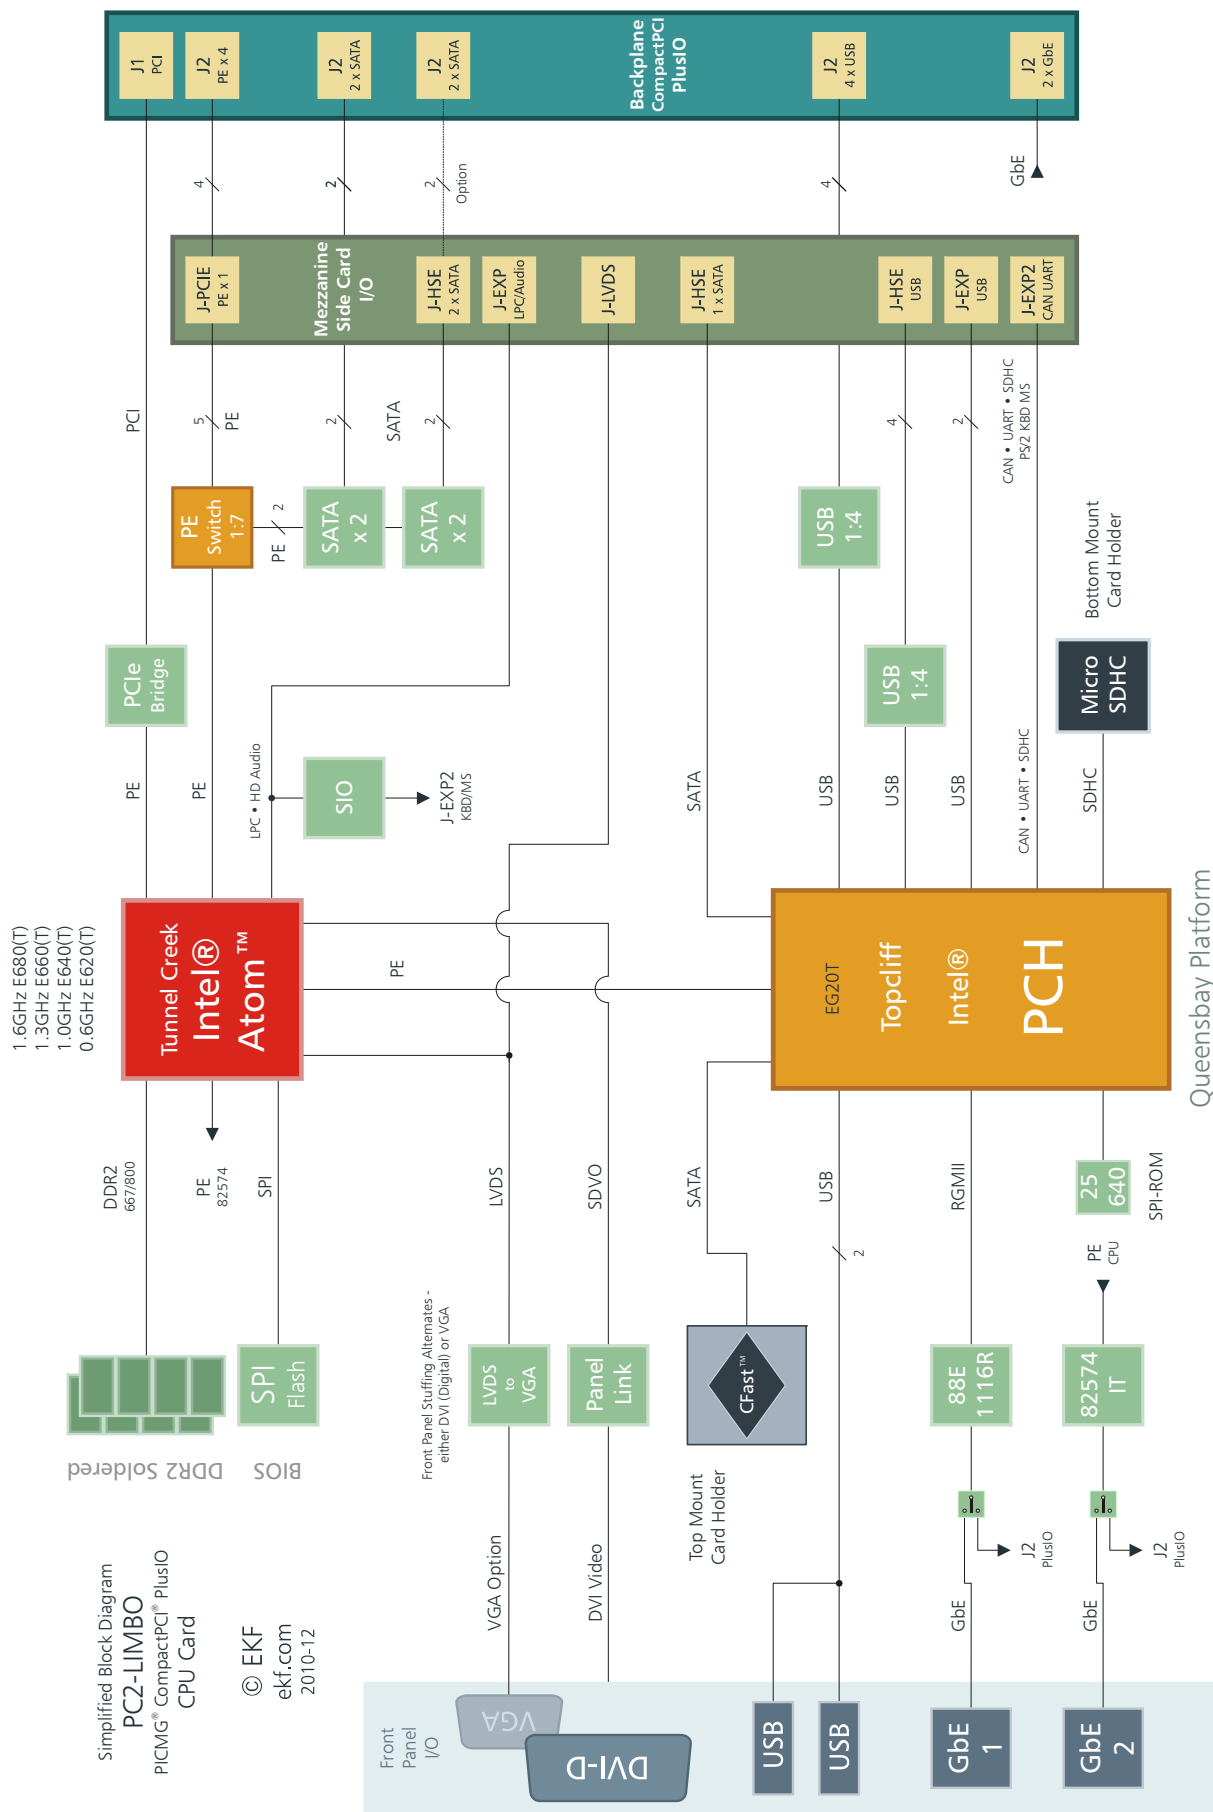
J1
PCI

J2
PE x 4

J2
2 x SATA

J2
2 x SATA

Backplane
CompactPCI
PlusIO

J2
4 x USB

J2
2 x GbE

4

2

2

Option

4

GbE

J-PCIE
PE x 1

Mezzanine
Side Card
I/O

J-HSE
2 x SATA

J-EXP
LPC/Audio

J-LVDS

J-HSE
1 x SATA

J-HSE
USB

J-EXP
USB

J-EXP2
CAN UART

PCI

5

PE

2

SATA

2

4

2

CAN • UART • SDHC
PS/2 KBD MS

PE
Switch
1:7

PE

2

SATA
x 2

SATA
x 2

USB
1:4

Bottom Mount
Card Holder

PCIe
Bridge

USB
1:4

Micro
SDHC

PE

PE

LPC • HD Audio

SIO

J-EXP2
KBD/MS

SATA

USB

USB

USB

CAN • UART • SDHC

SDHC

1.6GHz E680(T)
1.3GHz E660(T)
1.0GHz E640(T)
0.6GHz E620(T)

Tunnel Creek
Intel®
Atom™

PE

EG20T
Topcliff
Intel®
PCH

Queensbay Platform

DDR2
667/800

PE
82574

SPI

LVDS

SDVO

SATA

USB

2

RGMII

25
640

SPI-ROM

PE
CPU

DDR2 Soldered

SPI
Flash

BIOS

Front Panel Stuffing Alternates -
either DVI (Digital) or VGA

LVDS
to
VGA

Panel
Link

CFast™

88E
1116R

82574
IT

Top Mount
Card Holder

J2
PlusIO

J2
PlusIO

Simplified Block Diagram
PC2-LIMBO
PICMG® CompactPCI® PlusIO
CPU Card

© EKF
ekf.com
2010-12

VGA Option

DVI Video

GbE

GbE

Front
Panel
I/O

VGA

DVI-D

USB

USB

GbE
1

GbE
2